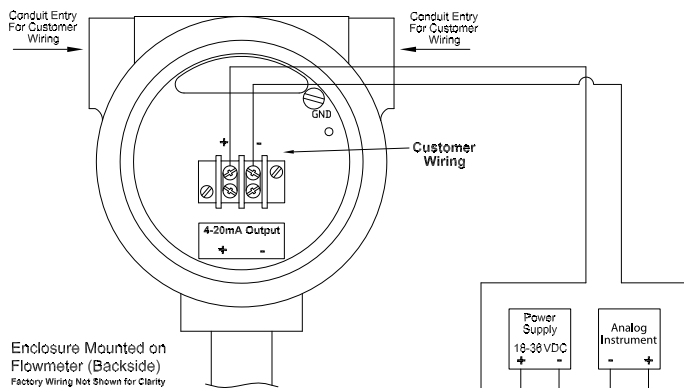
Conduit Entry For Customer Wiring

Conduit Entry For Customer Wiring

GND

+ -

Customer Wiring

4-20mA Output
+ -

Enclosure Mounted on Flowmeter (Backside)
Factory Wiring Not Shown for Clarity

Power Supply
18-36 VDC
+ -

Analog Instrument
- +